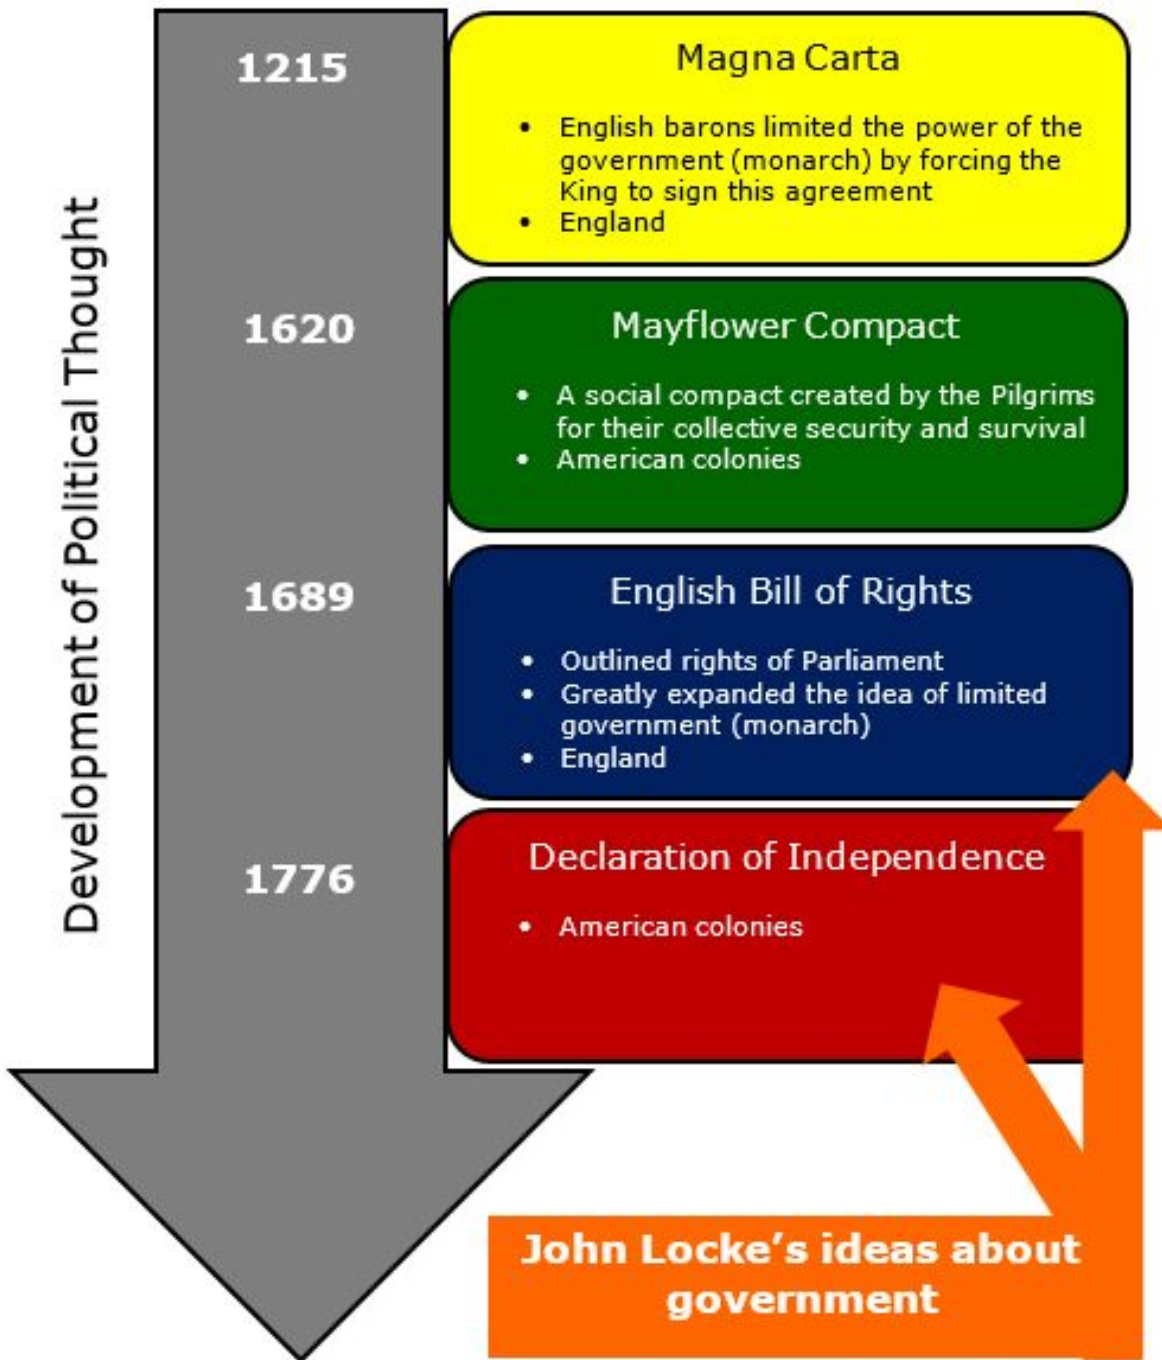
Development of Political Thought

1215

Magna Carta

- English barons limited the power of the government (monarch) by forcing the King to sign this agreement
- England

1620

Mayflower Compact

- A social compact created by the Pilgrims for their collective security and survival
- American colonies

1689

English Bill of Rights

- Outlined rights of Parliament
- Greatly expanded the idea of limited government (monarch)
- England

1776

Declaration of Independence

- American colonies

John Locke's ideas about government